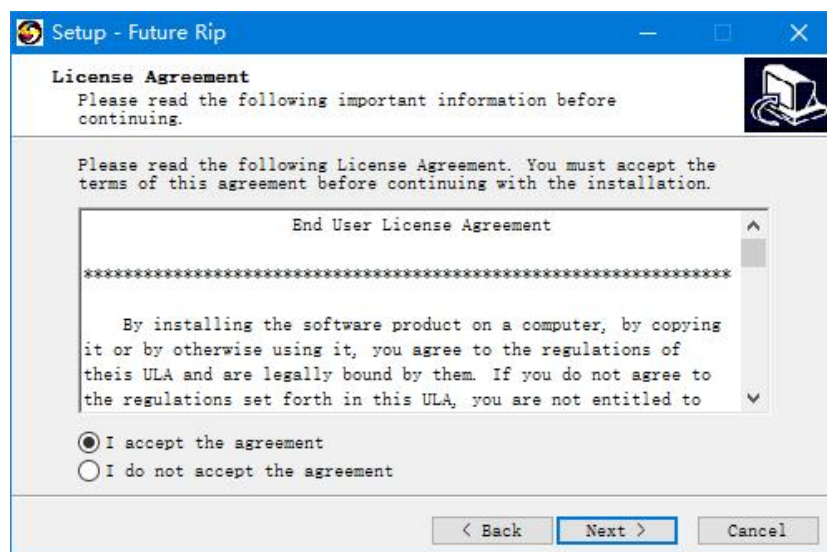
Setup - Future Rip

License Agreement
Please read the following important information before continuing.

Please read the following License Agreement. You must accept the terms of this agreement before continuing with the installation.

End User License Agreement

************************************************************************

By installing the software product on a computer, by copying it or by otherwise using it, you agree to the regulations of theis ULA and are legally bound by them. If you do not agree to the regulations set forth in this ULA, you are not entitled to

I accept the agreement
I do not accept the agreement

< Back
Next >
Cancel